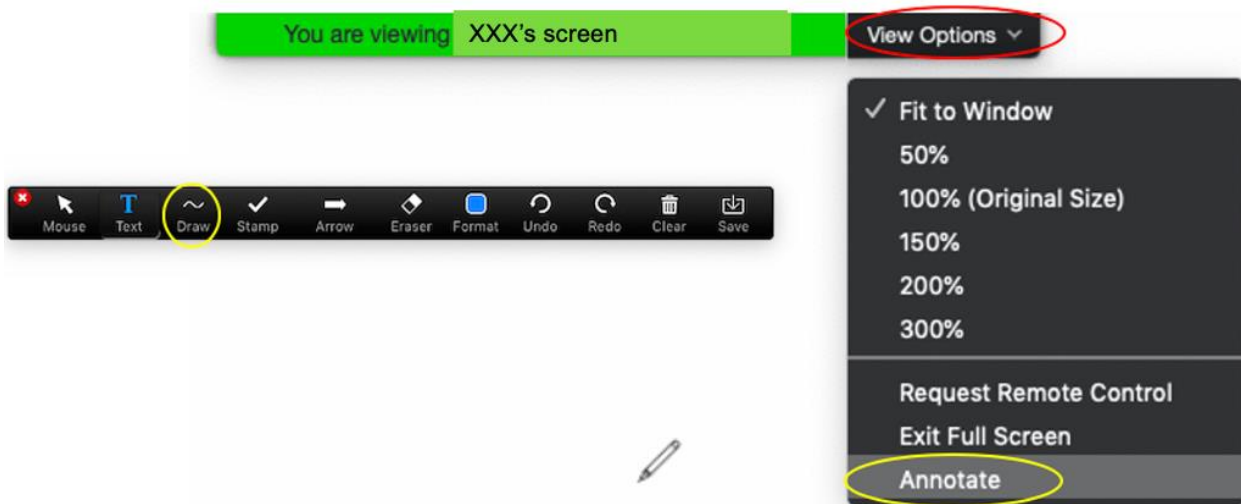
You are viewing XXX's screen

View Options

Mouse
T Text
Draw
Stamp
Arrow
Eraser
Format
Undo
Redo
Clear
Save

✓ Fit to Window
50%
100% (Original Size)
150%
200%
300%
Request Remote Control
Exit Full Screen
Annotate